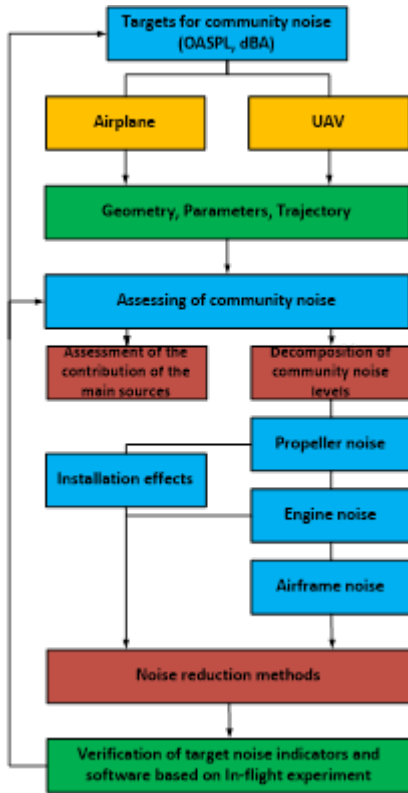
Targets for community noise (OASPL, dBA)

Airplane

UAV

Geometry, Parameters, Trajectory

Assessing of community noise

Assessment of the contribution of the main sources

Decomposition of community noise levels

Propeller noise

Installation effects

Engine noise

Airframe noise

Noise reduction methods

Verification of target noise indicators and software based on in-flight experiment